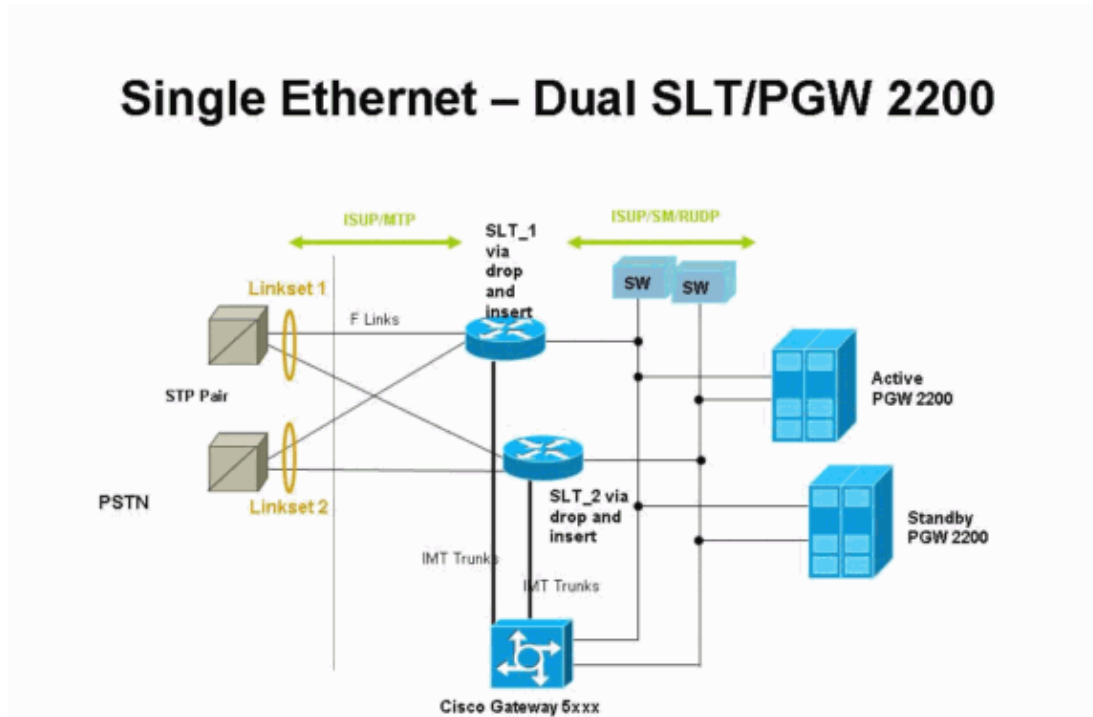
Single Ethernet – Dual SLT/PGW 2200

ISUP/MTP

SLT_1 via drop and insert

ISUP/SM/RUDP

SW

SW

Linkset 1

F Links

STP Pair

Active PGW 2200

PSTN

Linkset 2

SLT_2 via drop and insert

Standby PGW 2200

IMT Trunks

IMT Trunks

Cisco Gateway 5xxx